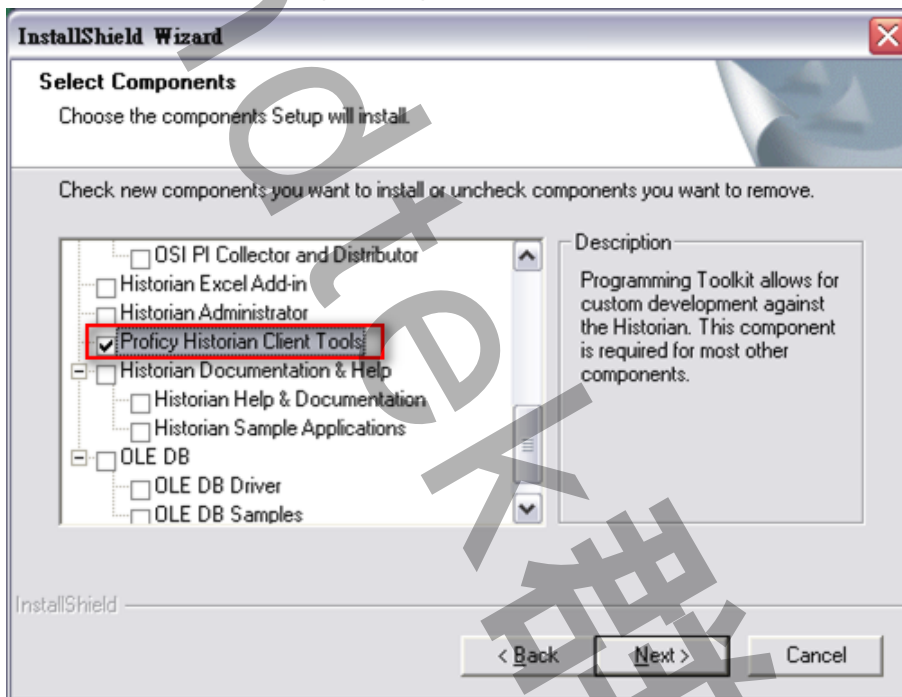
InstallShield Wizard

Select Components

Choose the components Setup will install.

Check new components you want to install or uncheck components you want to remove.

OSI PI Collector and Distributor
Historian Excel Add-in
Historian Administrator
Proficy Historian Client Tools
Historian Documentation & Help
Historian Help & Documentation
Historian Sample Applications
OLE DB
OLE DB Driver
OLE DB Samples

Description

Programming Toolkit allows for custom development against the Historian. This component is required for most other components.

InstallShield

< Back

Next >

Cancel